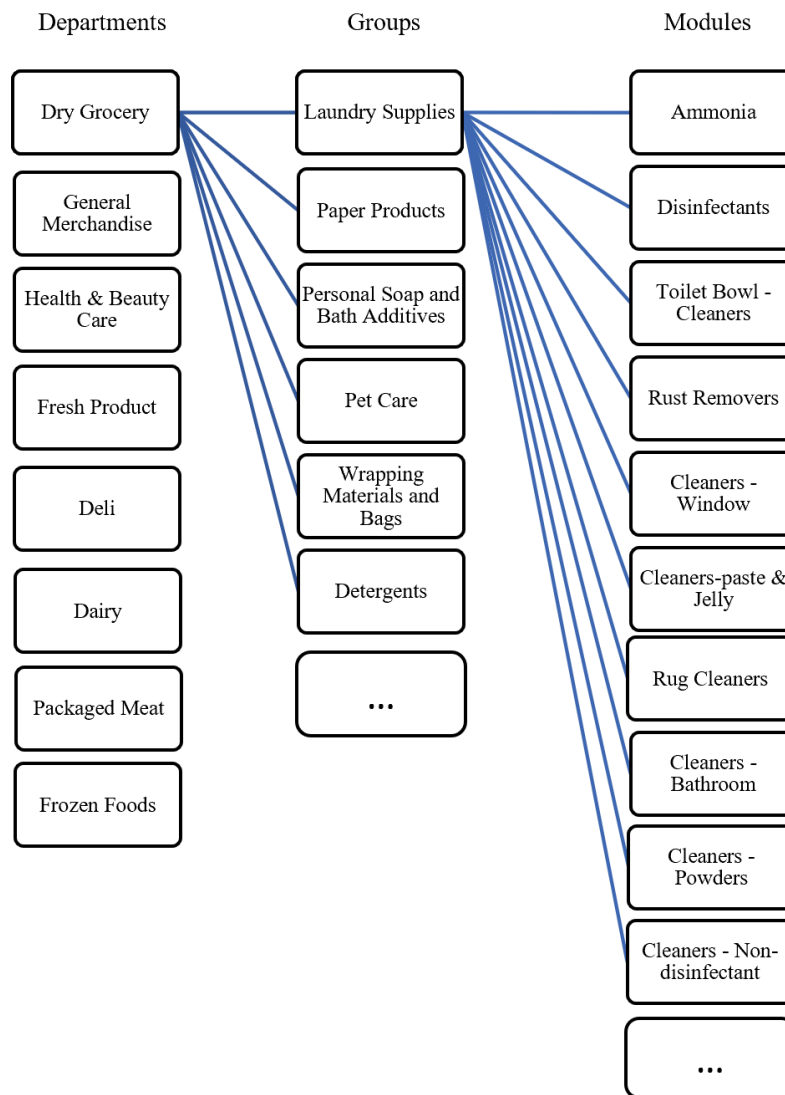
Departments

Groups

Modules

Dry Grocery

General Merchandise

Health & Beauty Care

Fresh Product

Deli

Dairy

Packaged Meat

Frozen Foods

Laundry Supplies

Paper Products

Personal Soap and Bath Additives

Pet Care

Wrapping Materials and Bags

Detergents

...

Ammonia

Disinfectants

Toilet Bowl - Cleaners

Rust Removers

Cleaners - Window

Cleaners-paste & Jelly

Rug Cleaners

Cleaners - Bathroom

Cleaners - Powders

Cleaners - Non-disinfectant

...